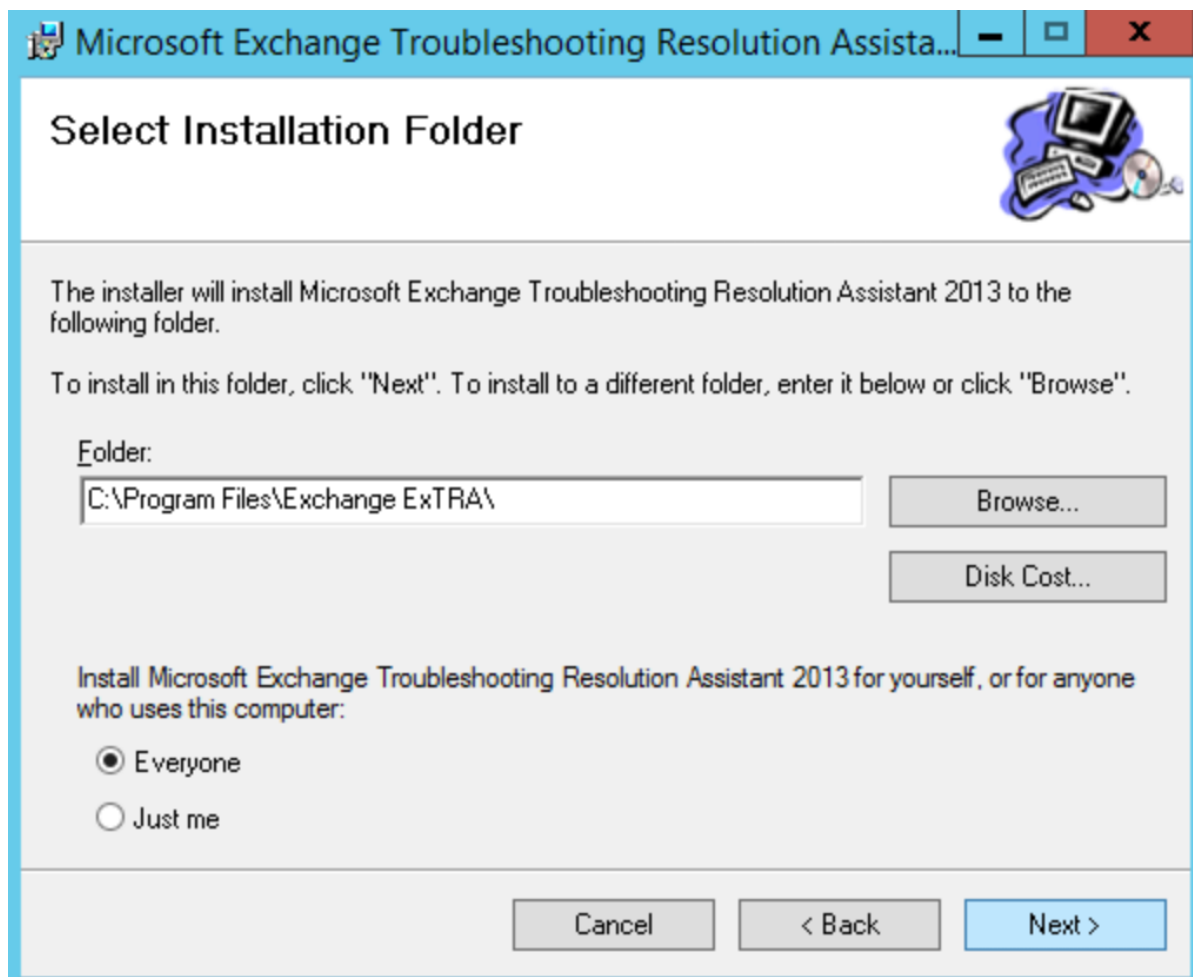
Microsoft Exchange Troubleshooting Resolution Assista...

Select Installation Folder

The installer will install Microsoft Exchange Troubleshooting Resolution Assistant 2013 to the following folder.

To install in this folder, click "Next". To install to a different folder, enter it below or click "Browse".

Folder:

C:\Program Files\Exchange ExTRA\

Browse...

Disk Cost...

Install Microsoft Exchange Troubleshooting Resolution Assistant 2013 for yourself, or for anyone who uses this computer:

Everyone

Just me

Cancel

< Back

Next >